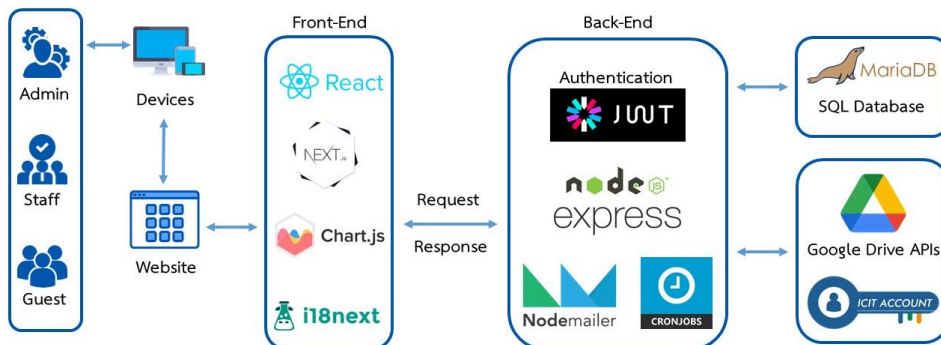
Admin

Staff

Guest

Devices

Website

Front-End

React

NEXT.js

Chart.js

i18next

Request

Response

Back-End

Authentication

JWT

node JS

express

Nodemailer

CRONJOBS

MariaDB

SQL Database

Google Drive APIs

ICIT ACCOUNT